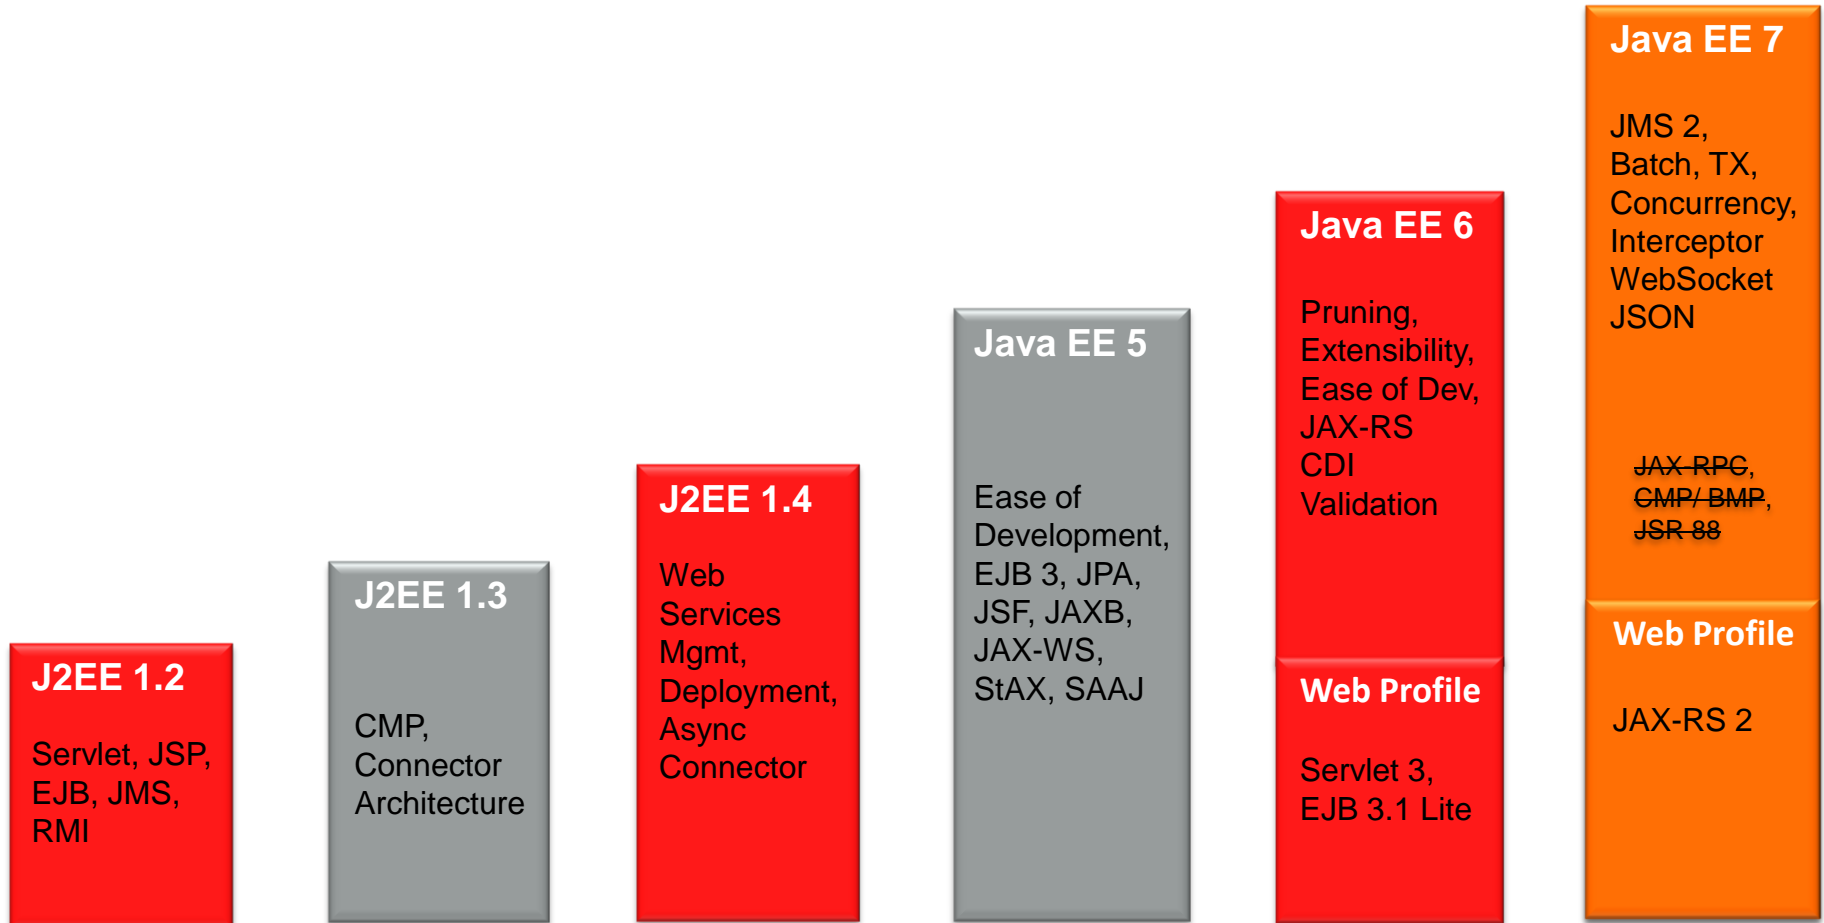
J2EE 1.2

Servlet, JSP, EJB, JMS, RMI

J2EE 1.3

CMP, Connector Architecture

J2EE 1.4

Web Services Mgmt, Deployment, Async Connector

Java EE 5

Ease of Development, EJB 3, JPA, JSF, JAXB, JAX-WS, StAX, SAAJ

Java EE 6

Pruning, Extensibility, Ease of Dev, JAX-RS CDI Validation

Web Profile

Servlet 3, EJB 3.1 Lite

Java EE 7

JMS 2, Batch, TX, Concurrency, Interceptor WebSocket JSON

~~JAX-RPC~~, ~~CMP/ BMP~~, ~~JSR 88~~

Web Profile

JAX-RS 2